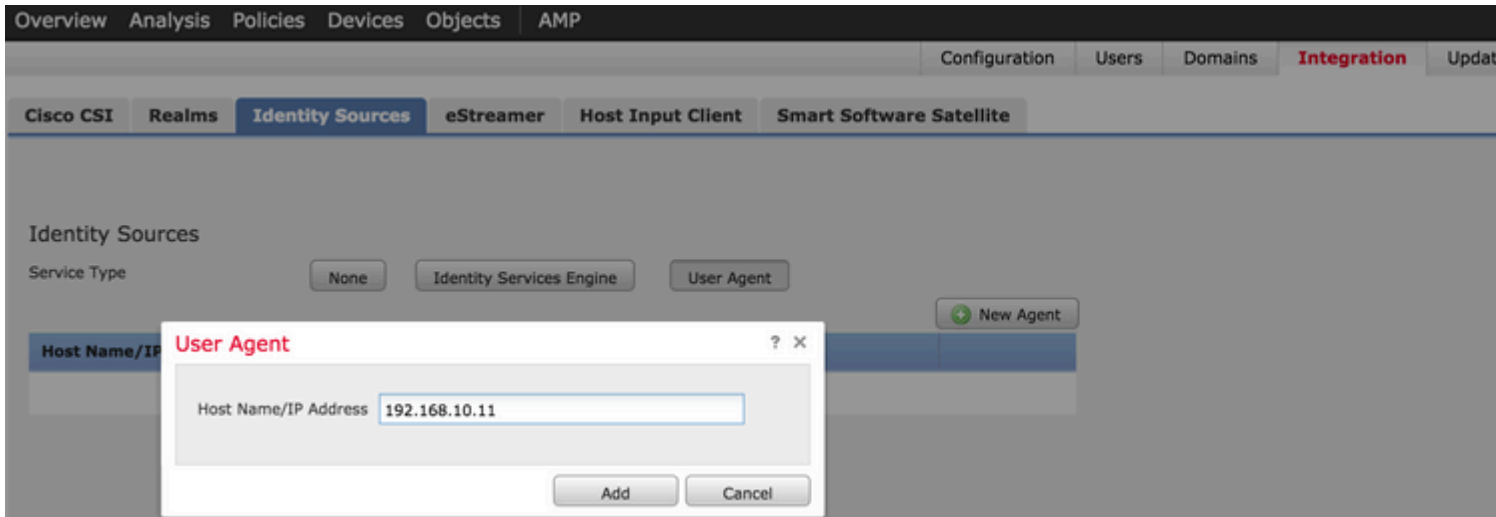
Overview Analysis Policies Devices Objects AMP

Configuration Users Domains Integration Updat

Cisco CSI Realms Identity Sources eStreamer Host Input Client Smart Software Satellite

Identity Sources

Service Type None Identity Services Engine User Agent

New Agent

Host Name/IP

User Agent ? ×

Host Name/IP Address 192.168.10.11

Add Cancel